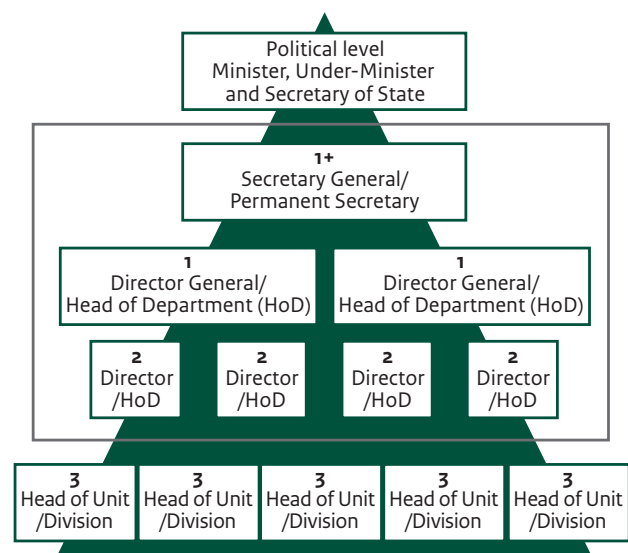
Political level
Minister, Under-Minister and Secretary of State

1+
Secretary General/
Permanent Secretary

1
Director General/
Head of Department (HoD)

1
Director General/
Head of Department (HoD)

2
Director
/HoD

2
Director
/HoD

2
Director
/HoD

2
Director
/HoD

3
Head of Unit
/Division

3
Head of Unit
/Division

3
Head of Unit
/Division

3
Head of Unit
/Division

3
Head of Unit
/Division